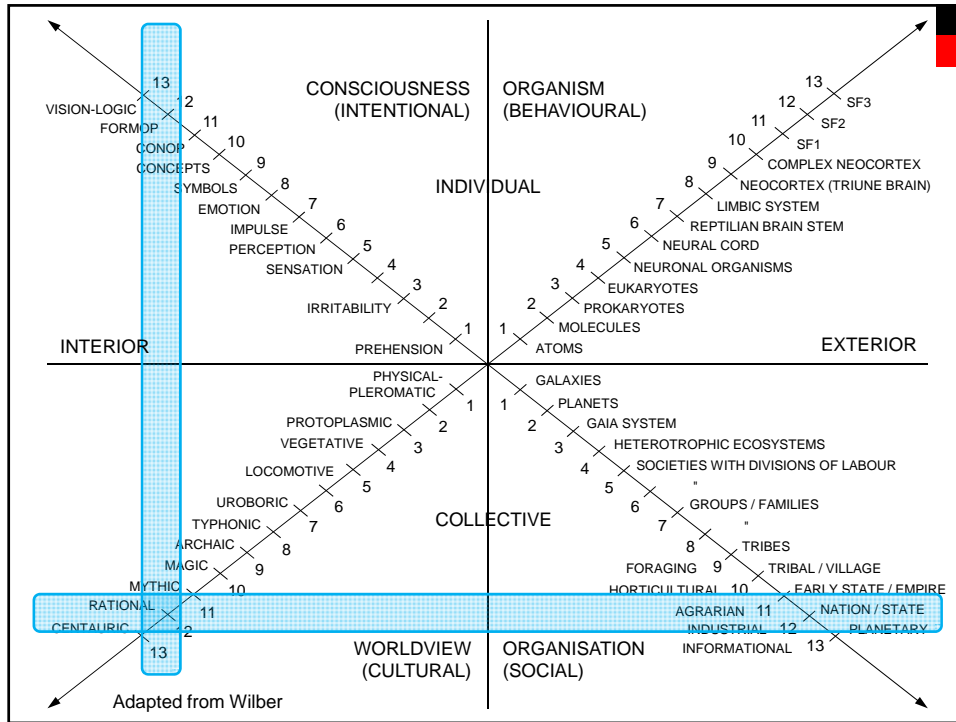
CONSCIOUSNESS (INTENTIONAL)

ORGANISM (BEHAVIOURAL)

INDIVIDUAL

13
12
11
10
9
8
7
6
5
4
3
2
1

VISION-LOGIC
FORMOP
CONOP
CONCEPTS
SYMBOLS
EMOTION
IMPULSE
PERCEPTION
SENSATION
IRRITABILITY
PREHENSION

13 SF3
12 SF2
11 SF1
10 COMPLEX NEOCORTEX
9 NEOCORTEX (TRIUNE BRAIN)
8 LIMBIC SYSTEM
7 REPTILIAN BRAIN STEM
6 NEURAL CORD
5 NEURONAL ORGANISMS
4 EUKARYOTES
3 PROKARYOTES
2 MOLECULES
1 ATOMS

INTERIOR

EXTERIOR

PHYSICAL-PLEROMATIC 1
PROTOPLASMIC 2
VEGETATIVE 3
LOCOMOTIVE 4
UROBORIC 5
TYPHONIC 6
ARCHAIC 7
MAGIC 8
MYTHIC 9
RATIONAL 10
CENTAURIC 11
12
13

1 GALAXIES
PLANETS
2 GAIA SYSTEM
3 HETEROTROPHIC ECOSYSTEMS
4 SOCIETIES WITH DIVISIONS OF LABOUR
5 "
6 GROUPS / FAMILIES
7 "
8 TRIBES
FORAGING 9 TRIBAL / VILLAGE
HORTICULTURAL 10 EARLY STATE / EMPIRE
AGRARIAN 11 NATION / STATE
INDUSTRIAL 12 PLANETARY
INFORMATIONAL 13

COLLECTIVE

WORLDVIEW (CULTURAL)

ORGANISATION (SOCIAL)

Adapted from Wilber